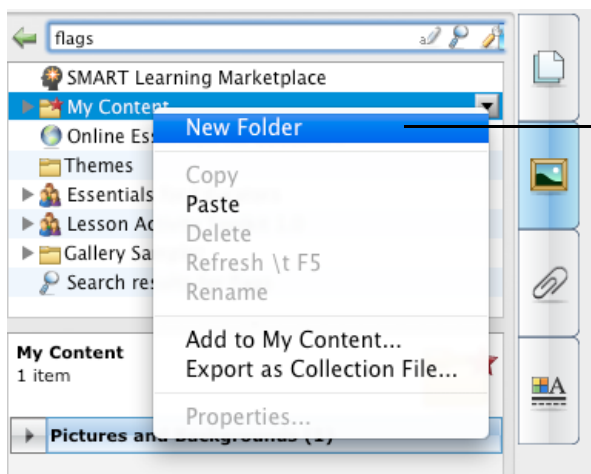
flags

SMART Learning Marketplace
My Content
Online Ess
Themes
Essentials
Lesson Ac
Gallery Sa
Search res

New Folder
Copy
Paste
Delete
Refresh \t F5
Rename
Add to My Content...
Export as Collection File...
Properties...

My Content
1 item

Pictures and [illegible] (1)